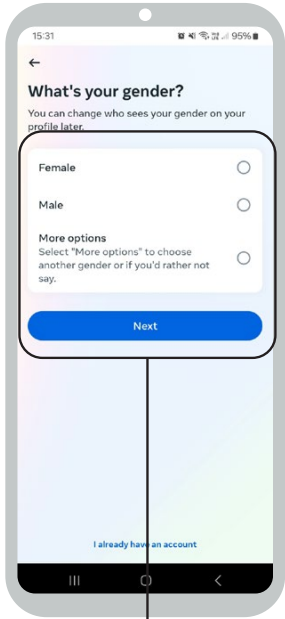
15:31
95%

←

What's your gender?

You can change who sees your gender on your profile later.

Female

Male

More options
Select "More options" to choose another gender or if you'd rather not say.

Next

I already have an account